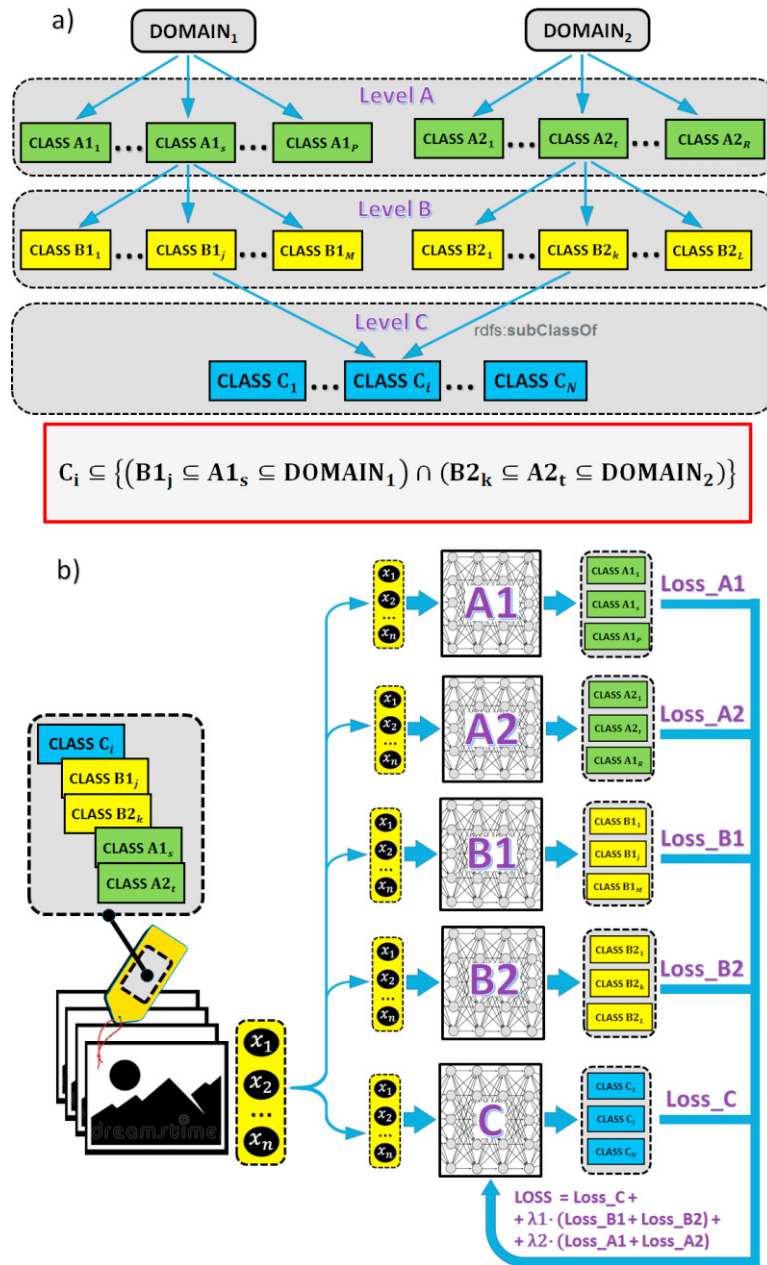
a)

DOMAIN$_1$

DOMAIN$_2$

Level A

CLASS A1$_1$ … CLASS A1$_s$ … CLASS A1$_P$

CLASS A2$_1$ … CLASS A2$_t$ … CLASS A2$_R$

Level B

CLASS B1$_1$ … CLASS B1$_j$ … CLASS B1$_M$

CLASS B2$_1$ … CLASS B2$_k$ … CLASS B2$_L$

Level C

rdfs:subClassOf

CLASS C$_1$ … CLASS C$_i$ … CLASS C$_N$

$C_i \subseteq \{(B1_j \subseteq A1_s \subseteq DOMAIN_1) \cap (B2_k \subseteq A2_t \subseteq DOMAIN_2)\}$

b)

CLASS C$_i$
CLASS B1$_j$
CLASS B2$_k$
CLASS A1$_s$
CLASS A2$_t$

dreamstime

$x_1$ $x_2$ … $x_n$

$x_1$ $x_2$ … $x_n$

A1

CLASS A1$_1$
CLASS A1$_s$
CLASS A1$_P$

Loss_A1

$x_1$ $x_2$ … $x_n$

A2

CLASS A2$_1$
CLASS A2$_t$
CLASS A1$_R$

Loss_A2

$x_1$ $x_2$ … $x_n$

B1

CLASS B1$_1$
CLASS B1$_j$
CLASS B1$_M$

Loss_B1

$x_1$ $x_2$ … $x_n$

B2

CLASS B2$_1$
CLASS B2$_k$
CLASS B2$_L$

Loss_B2

$x_1$ $x_2$ … $x_n$

C

CLASS C$_1$
CLASS C$_i$
CLASS C$_N$

Loss_C

LOSS = Loss_C +
+ $\lambda$1 · (Loss_B1 + Loss_B2) +
+ $\lambda$2 · (Loss_A1 + Loss_A2)